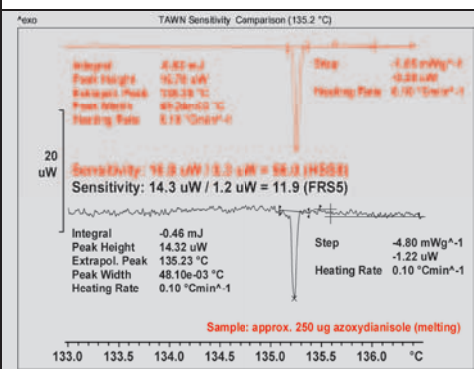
^exo

TAWN Sensitivity Comparison (135.2 °C)

Integral -0.83 mJ
Peak Height 15.76 uW
Extrapol. Peak 135.23 °C
Peak Width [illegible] °C
Heating Rate 0.10 °Cmin^-1

Step -1.05 mWg^-1
-0.28 uW
Heating Rate 0.10 °Cmin^-1

20 uW

Sensitivity: 16.8 uW / 1.2 uW = 56.0 (HSS8)

Sensitivity: 14.3 uW / 1.2 uW = 11.9 (FRS5)

Integral -0.46 mJ
Peak Height 14.32 uW
Extrapol. Peak 135.23 °C
Peak Width 48.10e-03 °C
Heating Rate 0.10 °Cmin^-1

Step -4.80 mWg^-1
-1.22 uW
Heating Rate 0.10 °Cmin^-1

Sample: approx. 250 ug azoxydianisole (melting)

133.0 133.5 134.0 134.5 135.0 135.5 136.0 °C